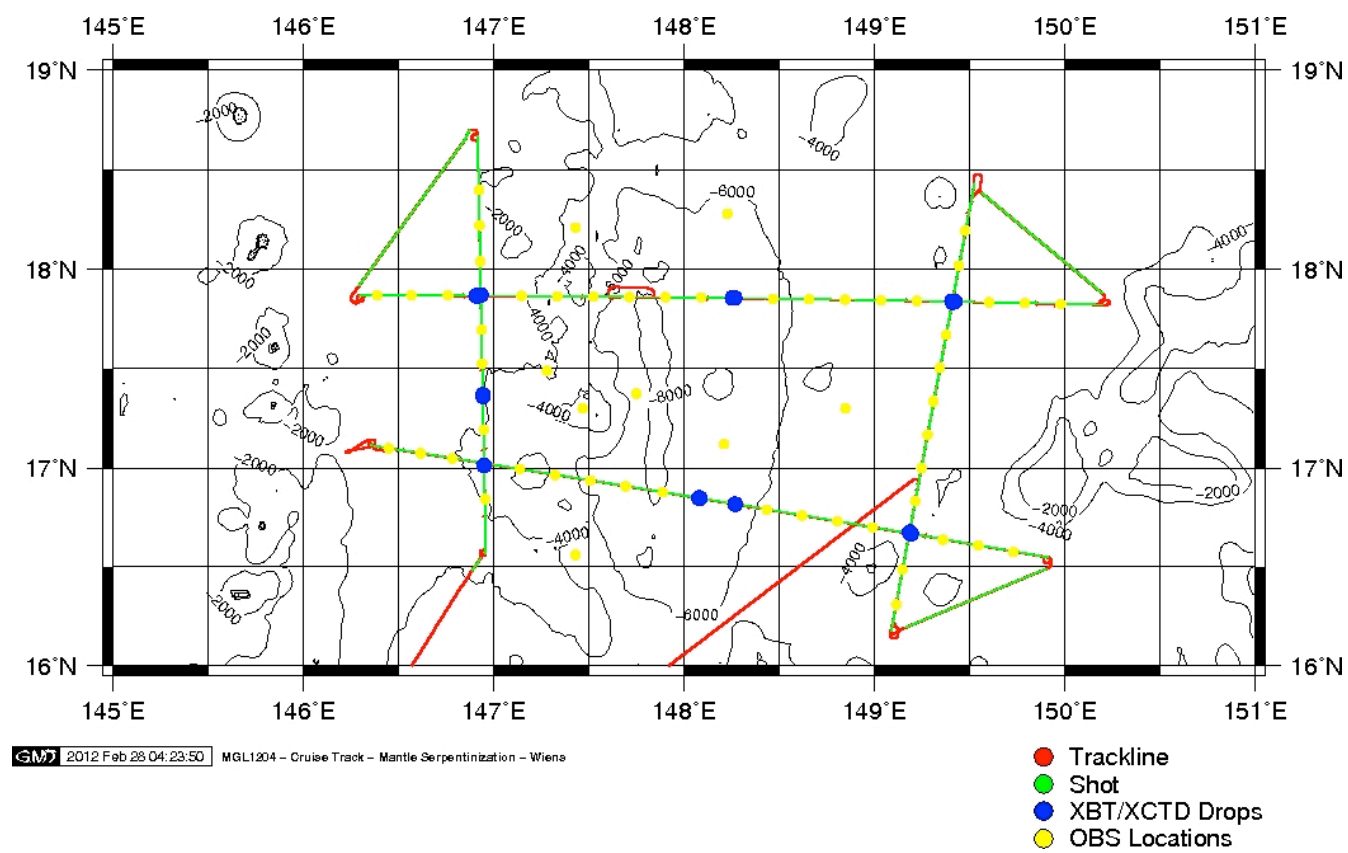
145°E 146°E 147°E 148°E 149°E 150°E 151°E

19°N 19°N

18°N 18°N

17°N 17°N

16°N 16°N

145°E 146°E 147°E 148°E 149°E 150°E 151°E

-2000
-4000
-6000
-2000
-2000
-2000
-4000
-6000
-4000
-4000
-2000
-8000
-4000
-2000
-4000
-2000
-4000
-2000
-4000
-6000
-2000

GMT 2012 Feb 28 04:23:50 MGL1204 - Cruise Track - Mantle Serpentinization - Wiens

Trackline
Shot
XBT/XCTD Drops
OBS Locations